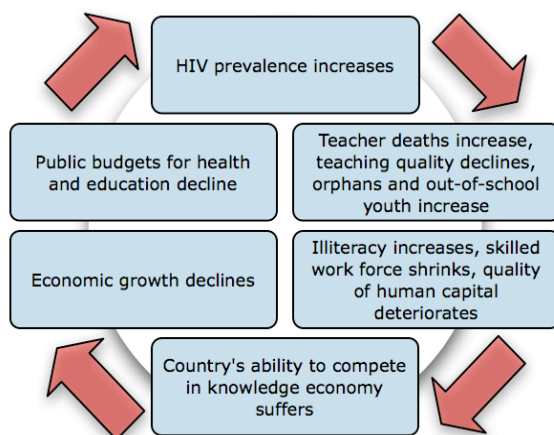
HIV prevalence increases

Teacher deaths increase, teaching quality declines, orphans and out-of-school youth increase

Illiteracy increases, skilled work force shrinks, quality of human capital deteriorates

Country's ability to compete in knowledge economy suffers

Economic growth declines

Public budgets for health and education decline